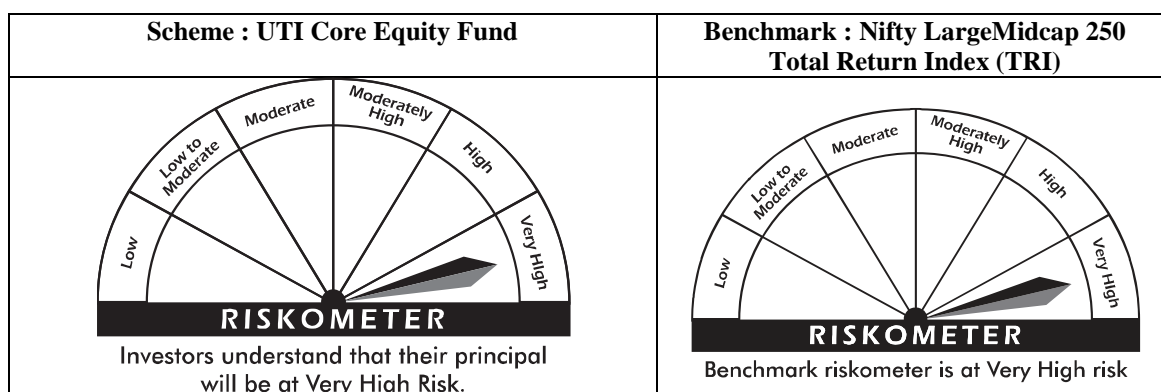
| Scheme : UTI Core Equity Fund | Benchmark : Nifty LargeMidcap 250 Total Return Index (TRI) |
|---|---|
| Low, Low to Moderate, Moderate, Moderately High, High, Very High RISKOMETER Investors understand that their principal will be at Very High Risk. | Low, Low to Moderate, Moderate, Moderately High, High, Very High RISKOMETER Benchmark riskometer is at Very High risk |